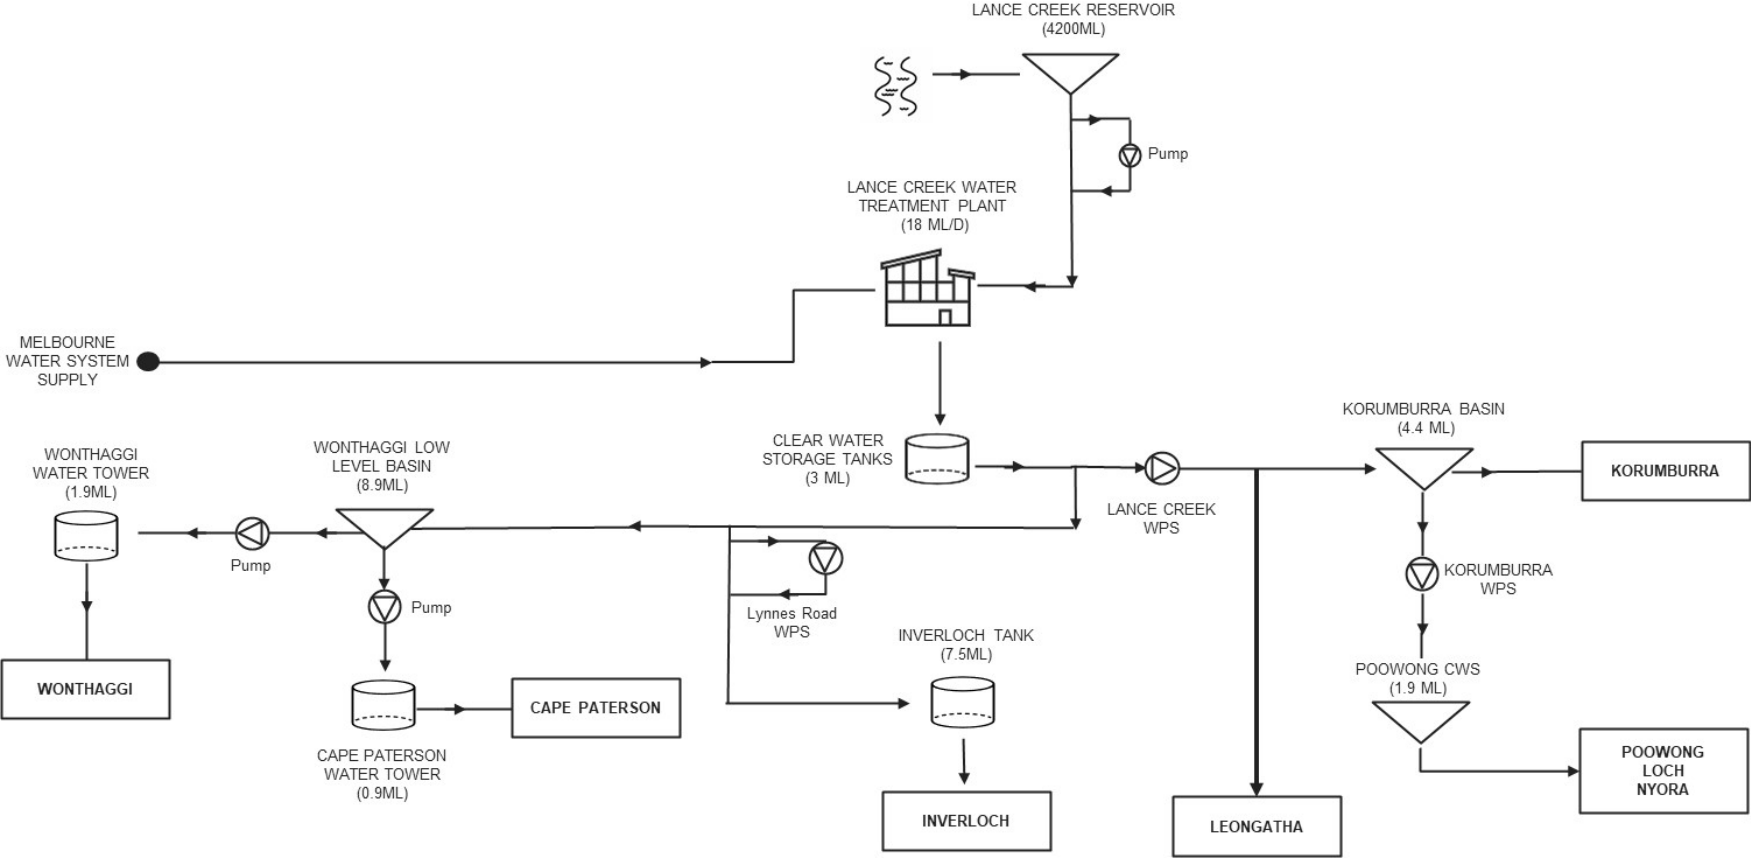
LANCE CREEK RESERVOIR
(4200ML)

Pump

LANCE CREEK WATER
TREATMENT PLANT
(18 ML/D)

MELBOURNE
WATER SYSTEM
SUPPLY

CLEAR WATER
STORAGE TANKS
(3 ML)

LANCE CREEK
WPS

KORUMBURRA BASIN
(4.4 ML)

KORUMBURRA

KORUMBURRA
WPS

POOWONG CWS
(1.9 ML)

POOWONG
LOCH
NYORA

WONTHAGGI
WATER TOWER
(1.9ML)

Pump

WONTHAGGI LOW
LEVEL BASIN
(8.9ML)

Pump

Lynnes Road
WPS

INVERLOCH TANK
(7.5ML)

WONTHAGGI

CAPE PATERSON

CAPE PATERSON
WATER TOWER
(0.9ML)

INVERLOCH

LEONGATHA